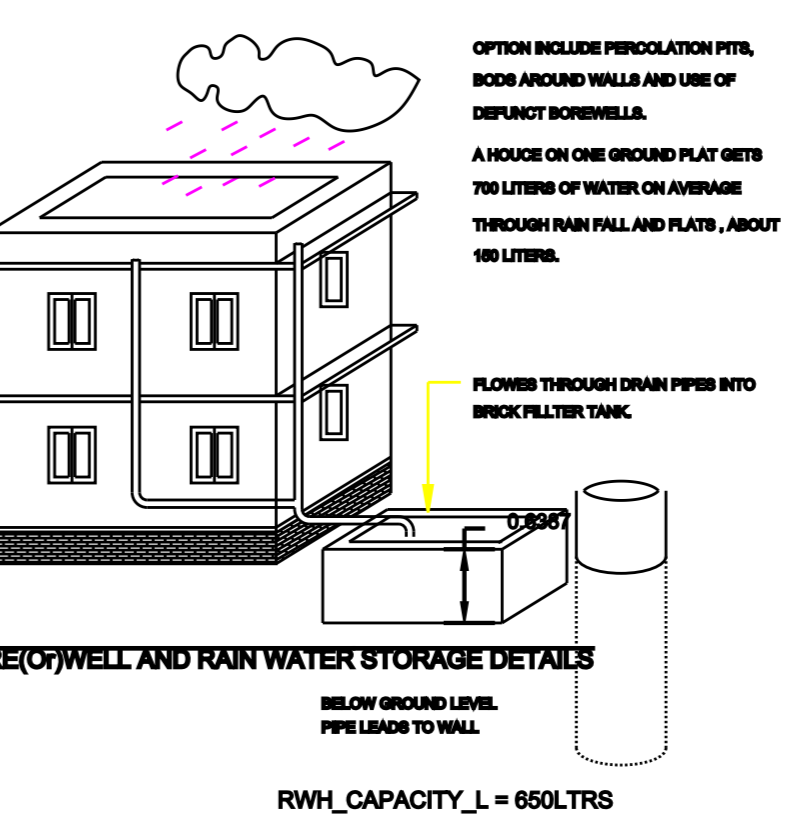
OPTION INCLUDE PERCOLATION PITS, BODS AROUND WALLS AND USE OF DEFUNCT BOREWELLS.

A HOUCE ON ONE GROUND PLAT GETS 700 LITERS OF WATER ON AVERAGE THROUGH RAIN FALL AND FLATS , ABOUT 150 LITERS.

FLOWES THROUGH DRAIN PIPES INTO BRICK FILLTER TANK.

0.6367

RE(Or)WELL AND RAIN WATER STORAGE DETAILS

BELOW GROUND LEVEL
PIPE LEADS TO WALL

RWH_CAPACITY_L = 650LTRS